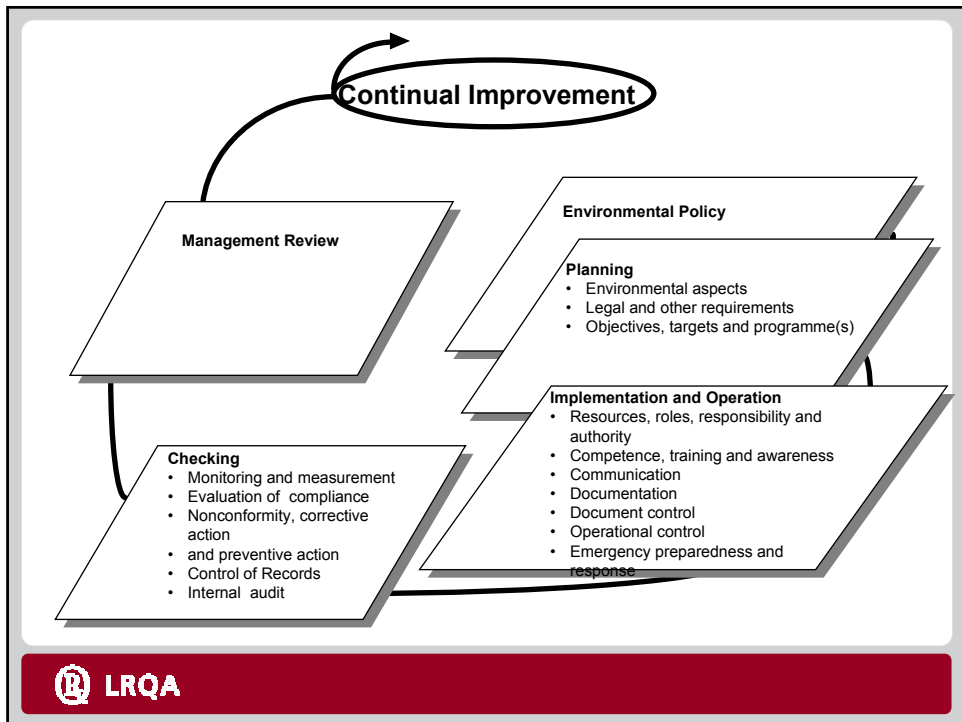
Continual Improvement

Management Review

Environmental Policy

Planning
• Environmental aspects
• Legal and other requirements
• Objectives, targets and programme(s)

Implementation and Operation
• Resources, roles, responsibility and authority
• Competence, training and awareness
• Communication
• Documentation
• Document control
• Operational control
• Emergency preparedness and response

Checking
• Monitoring and measurement
• Evaluation of compliance
• Nonconformity, corrective action
• and preventive action
• Control of Records
• Internal audit

LRQA